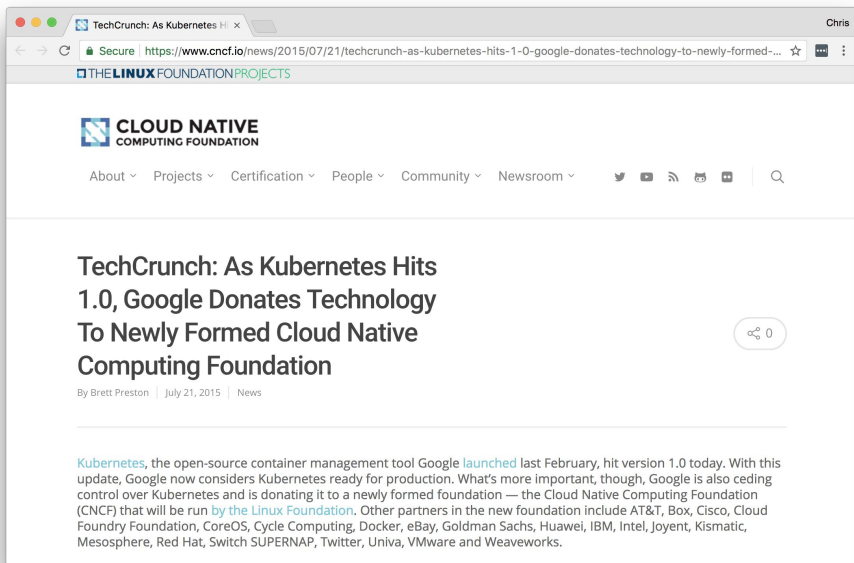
TechCrunch: As Kubernetes Hi ×

Chris

Secure https://www.cncf.io/news/2015/07/21/techcrunch-as-kubernetes-hits-1-0-google-donates-technology-to-newly-formed-...

THE LINUX FOUNDATION PROJECTS

CLOUD NATIVE
COMPUTING FOUNDATION

About Projects Certification People Community Newsroom

TechCrunch: As Kubernetes Hits 1.0, Google Donates Technology To Newly Formed Cloud Native Computing Foundation

0

By Brett Preston | July 21, 2015 | News

Kubernetes, the open-source container management tool Google launched last February, hit version 1.0 today. With this update, Google now considers Kubernetes ready for production. What's more important, though, Google is also ceding control over Kubernetes and is donating it to a newly formed foundation — the Cloud Native Computing Foundation (CNCF) that will be run by the Linux Foundation. Other partners in the new foundation include AT&T, Box, Cisco, Cloud Foundry Foundation, CoreOS, Cycle Computing, Docker, eBay, Goldman Sachs, Huawei, IBM, Intel, Joyent, Kismatic, Mesosphere, Red Hat, Switch SUPERNAP, Twitter, Univa, VMware and Weaveworks.